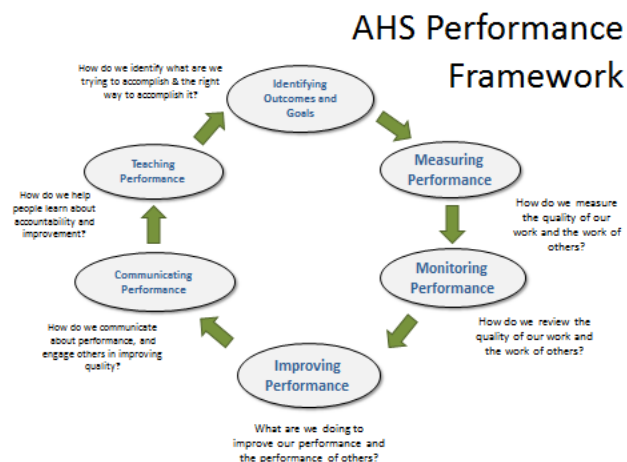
AHS Performance Framework

How do we identify what are we trying to accomplish & the right way to accomplish it?

Identifying Outcomes and Goals

Measuring Performance

How do we measure the quality of our work and the work of others?

Monitoring Performance

How do we review the quality of our work and the work of others?

Improving Performance

What are we doing to improve our performance and the performance of others?

Communicating Performance

How do we communicate about performance, and engage others in improving quality?

Teaching Performance

How do we help people learn about accountability and improvement?